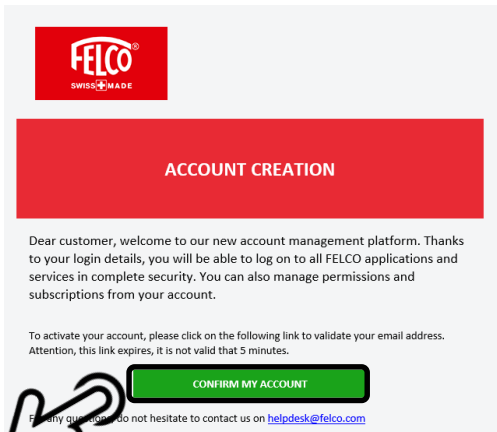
FELCO®
SWISS MADE

ACCOUNT CREATION

Dear customer, welcome to our new account management platform. Thanks to your login details, you will be able to log on to all FELCO applications and services in complete security. You can also manage permissions and subscriptions from your account.

To activate your account, please click on the following link to validate your email address. Attention, this link expires, it is not valid that 5 minutes.

CONFIRM MY ACCOUNT

F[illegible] any qu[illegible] do not hesitate to contact us on helpdesk@felco.com